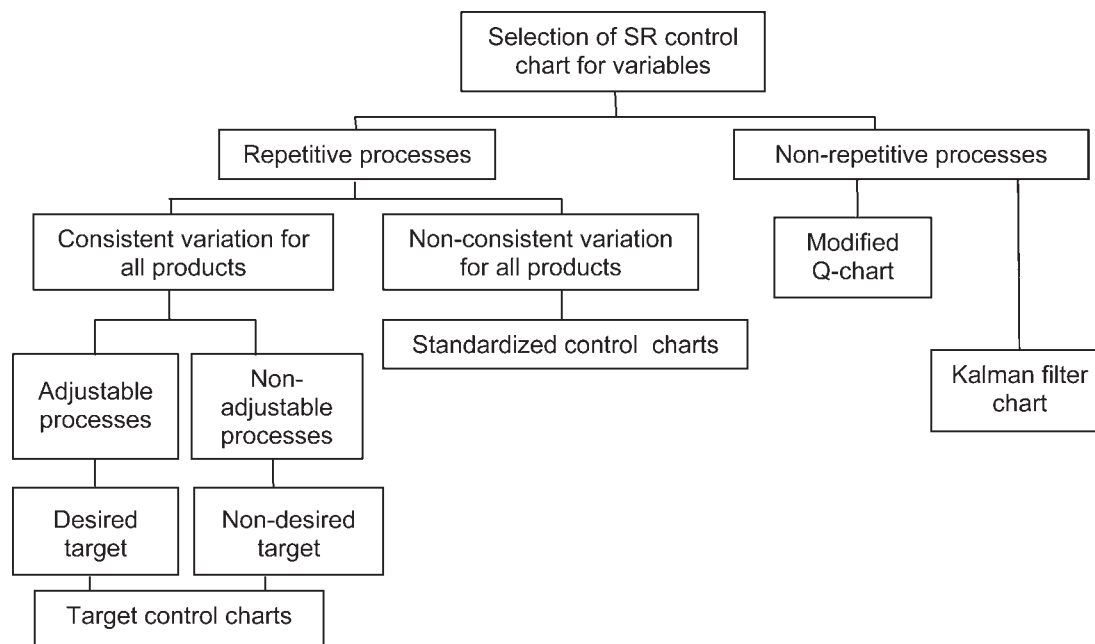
Selection of SR control chart for variables

Repetitive processes

Non-repetitive processes

Consistent variation for all products

Non-consistent variation for all products

Modified Q-chart

Standardized control charts

Adjustable processes

Non-adjustable processes

Kalman filter chart

Desired target

Non-desired target

Target control charts